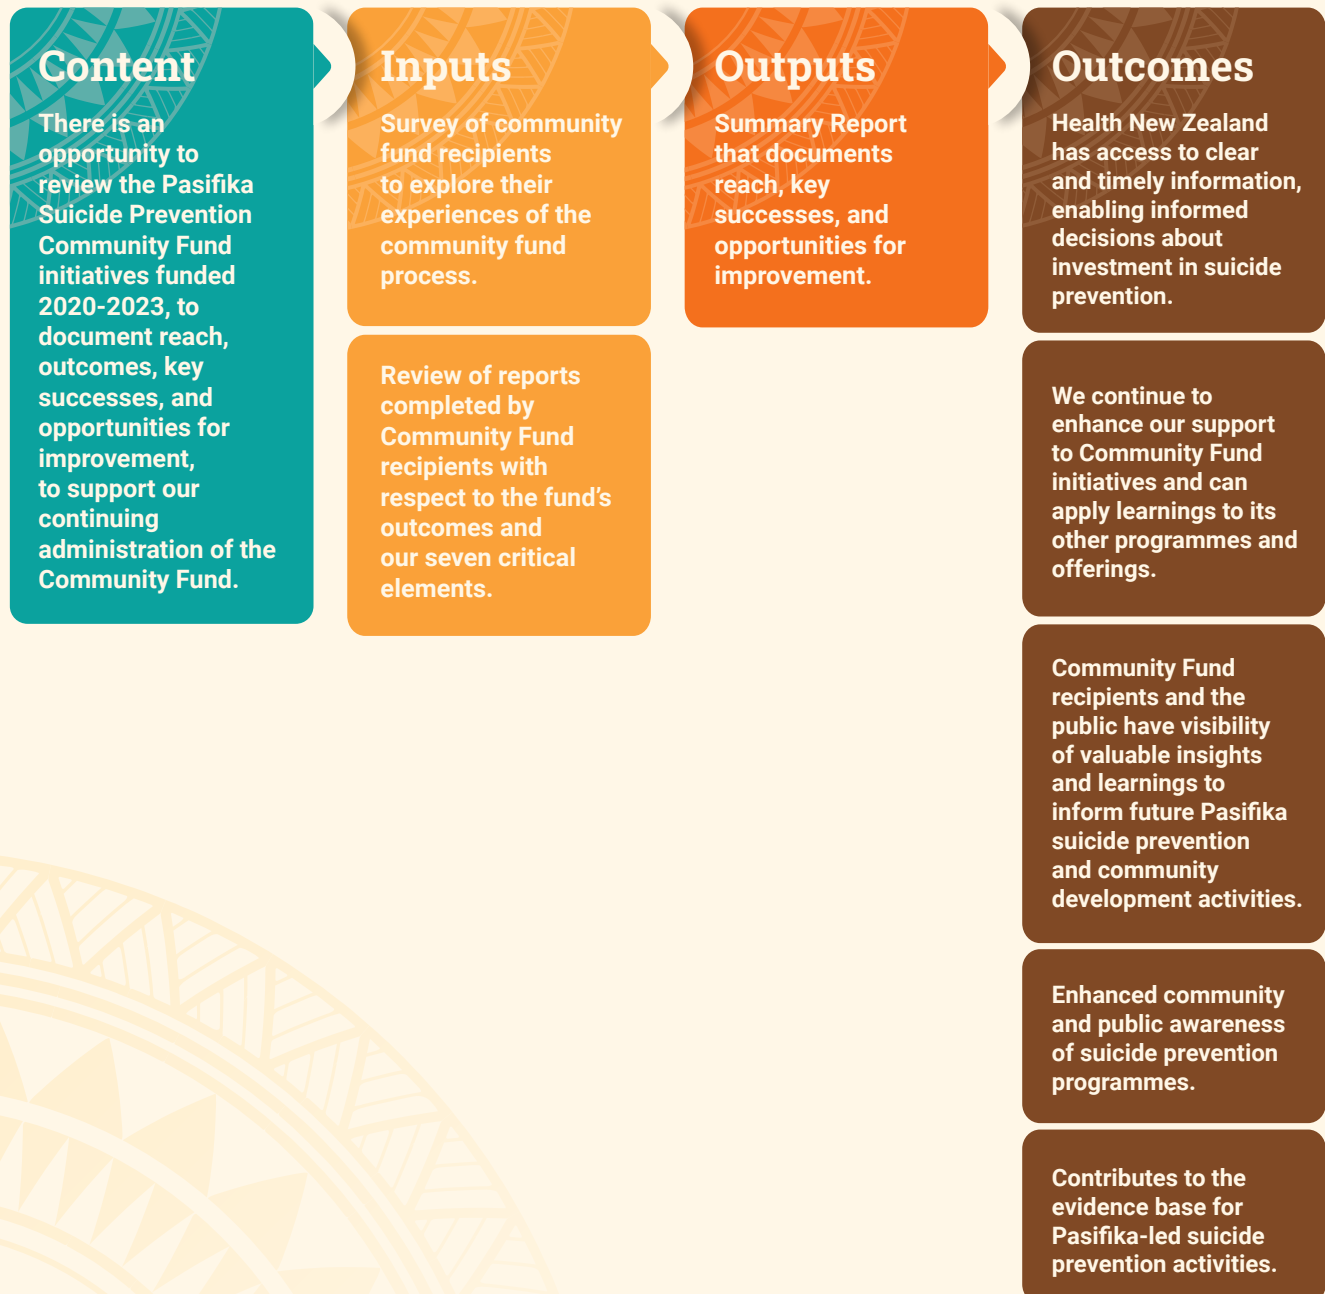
Content

There is an opportunity to review the Pasifika Suicide Prevention Community Fund initiatives funded 2020-2023, to document reach, outcomes, key successes, and opportunities for improvement, to support our continuing administration of the Community Fund.

Inputs

Survey of community fund recipients to explore their experiences of the community fund process.

Review of reports completed by Community Fund recipients with respect to the fund's outcomes and our seven critical elements.

Outputs

Summary Report that documents reach, key successes, and opportunities for improvement.

Outcomes

Health New Zealand has access to clear and timely information, enabling informed decisions about investment in suicide prevention.

We continue to enhance our support to Community Fund initiatives and can apply learnings to its other programmes and offerings.

Community Fund recipients and the public have visibility of valuable insights and learnings to inform future Pasifika suicide prevention and community development activities.

Enhanced community and public awareness of suicide prevention programmes.

Contributes to the evidence base for Pasifika-led suicide prevention activities.